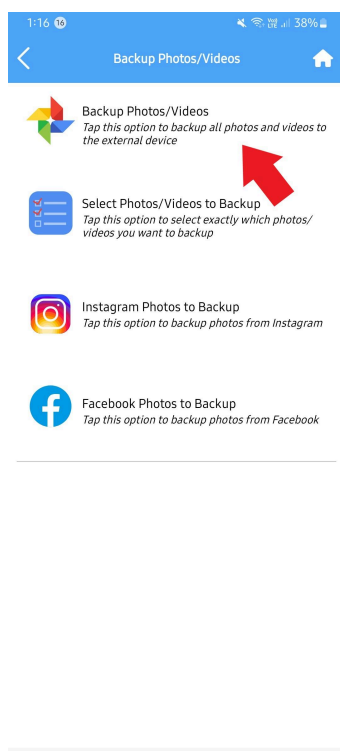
1:16 16 Vo) LTE 38%

Backup Photos/Videos

Backup Photos/Videos
Tap this option to backup all photos and videos to the external device

Select Photos/Videos to Backup
Tap this option to select exactly which photos/videos you want to backup

Instagram Photos to Backup
Tap this option to backup photos from Instagram

Facebook Photos to Backup
Tap this option to backup photos from Facebook